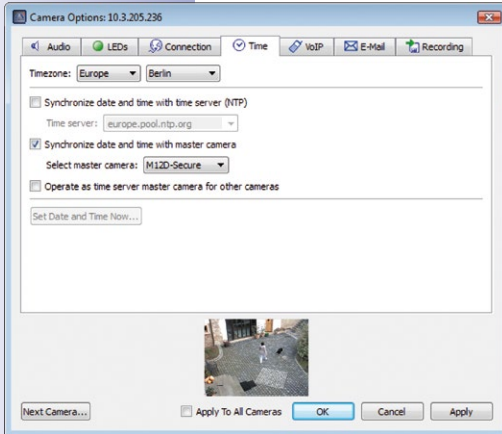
Camera Options: 10.3.205.236

Audio | LEDs | Connection | Time | VoIP | E-Mail | Recording

Timezone: Europe Berlin

Synchronize date and time with time server (NTP)

Time server: europe.pool.ntp.org

Synchronize date and time with master camera

Select master camera: M12D-Secure

Operate as time server master camera for other cameras

Set Date and Time Now...

Next Camera... | Apply To All Cameras | OK | Cancel | Apply